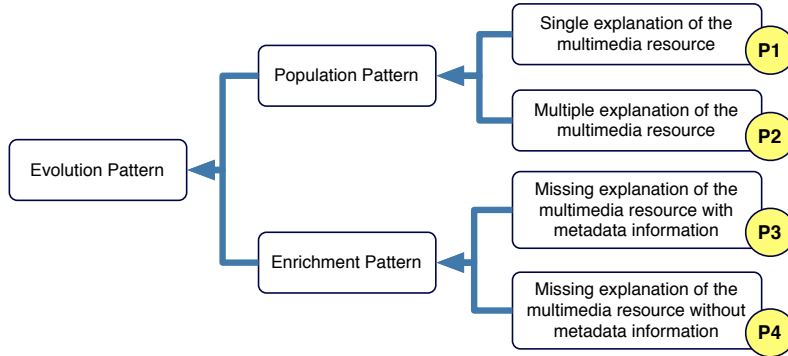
Evolution Pattern

Population Pattern

Single explanation of the multimedia resource
P1

Multiple explanation of the multimedia resource
P2

Enrichment Pattern

Missing explanation of the multimedia resource with metadata information
P3

Missing explanation of the multimedia resource without metadata information
P4